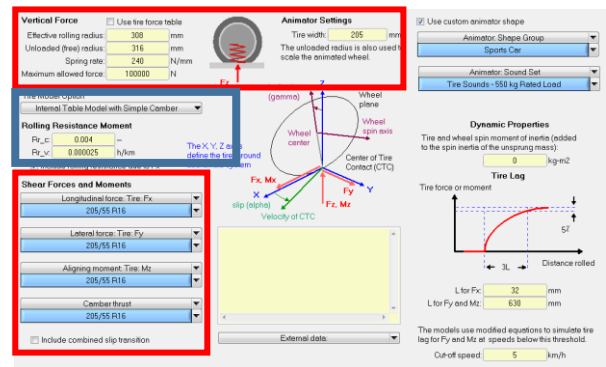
Vertical Force
Use tire force table
Effective rolling radius: 308 mm
Unloaded (free) radius: 316 mm
Spring rate: 240 N/mm
Maximum allowed force: 100000 N

Animator Settings
Tire width: 205 mm
The unloaded radius is also used to scale the animated wheel.

Fz

Use custom animator shape
Animator: Shape Group
Sports Car
Animator: Sound Set
Tire Sounds - 550 kg Rated Load

Tire Model Option
Internal Table Model with Simple Camber

Rolling Resistance Moment
Rr_c: 0.004 -
Rr_v: 0.000025 h/km

Z
(gamma)
Wheel plane
Wheel center
Wheel spin axis
The X, Y, Z axes define the tire ground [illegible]
Center of Tire Contact (CTC)
Fx, Mx
X
Fy
Y
Fz, Mz
slip (alpha)
Velocity of CTC

Shear Forces and Moments
Longitudinal force: Tire: Fx
205/55 R16
Lateral force: Tire: Fy
205/55 R16
Aligning moment: Tire: Mz
205/55 R16
Camber thrust
205/55 R16
Include combined slip transition

External data:

Dynamic Properties
Tire and wheel spin moment of inertia (added to the spin inertia of the unsprung mass):
0 kg-m2
Tire Lag
Tire force or moment
5τ
3L
Distance rolled
L for Fx: 32 mm
L for Fy and Mz: 630 mm
The models use modified equations to simulate tire lag for Fy and Mz at speeds below this threshold.
Cut-off speed: 5 km/h